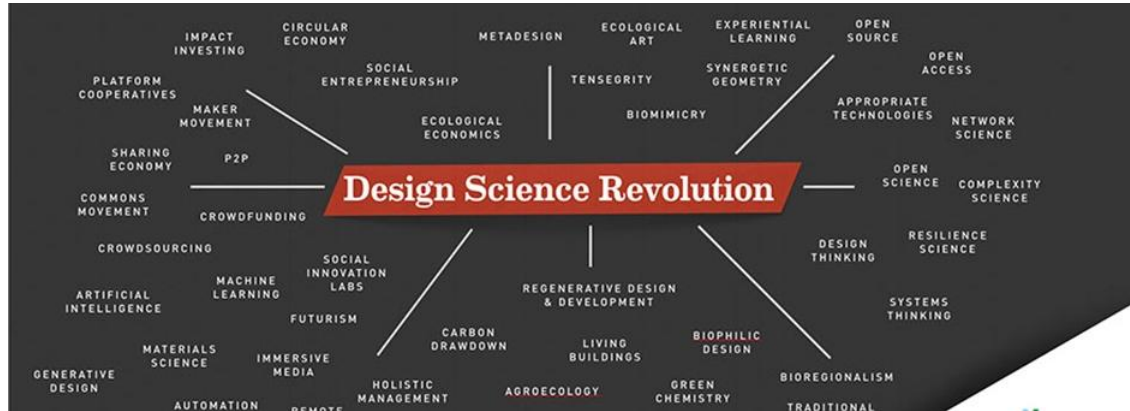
IMPACT INVESTING
CIRCULAR ECONOMY
METADESIGN
ECOLOGICAL ART
EXPERIENTIAL LEARNING
OPEN SOURCE
PLATFORM COOPERATIVES
SOCIAL ENTREPRENEURSHIP
TENSEGRITY
SYNERGETIC GEOMETRY
OPEN ACCESS
MAKER MOVEMENT
ECOLOGICAL ECONOMICS
BIOMIMICRY
APPROPRIATE TECHNOLOGIES
NETWORK SCIENCE
SHARING ECONOMY
P2P
OPEN SCIENCE
COMMONS MOVEMENT
Design Science Revolution
COMPLEXITY SCIENCE
CROWDFUNDING
CROWDSOURCING
DESIGN THINKING
RESILIENCE SCIENCE
SOCIAL INNOVATION LABS
MACHINE LEARNING
ARTIFICIAL INTELLIGENCE
REGENERATIVE DESIGN & DEVELOPMENT
SYSTEMS THINKING
FUTURISM
MATERIALS SCIENCE
CARBON DRAWDOWN
LIVING BUILDINGS
BIOPHILIC DESIGN
IMMERSIVE MEDIA
GENERATIVE DESIGN
HOLISTIC MANAGEMENT
AGROECOLOGY
GREEN CHEMISTRY
BIOREGIONALISM
AUTOMATION
REMOTE
TRADITIONAL